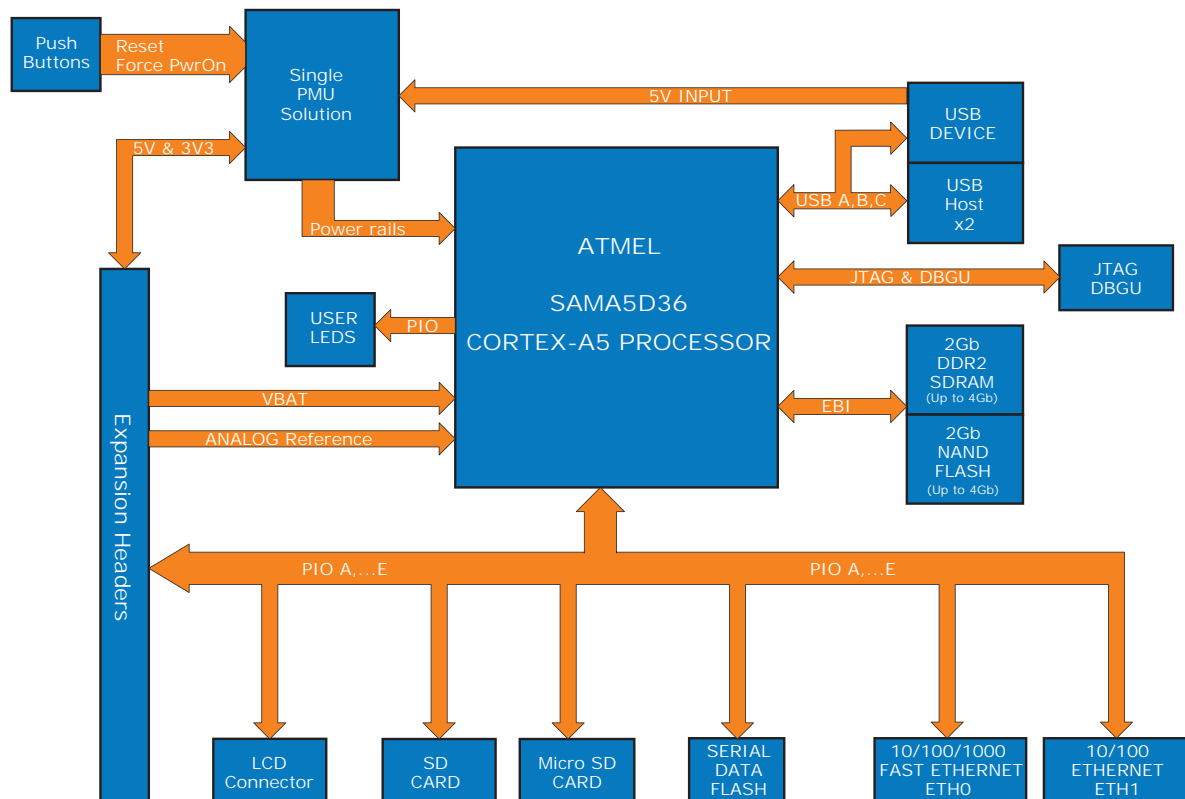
Push Buttons

Reset
Force PwrOn

Single PMU Solution

5V INPUT

USB DEVICE

USB Host x2

5V & 3V3

Power rails

USB A,B,C

ATMEL

SAMA5D36

CORTEX-A5 PROCESSOR

JTAG & DBGU

JTAG DBGU

USER LEDS

PIO

2Gb DDR2 SDRAM (Up to 4Gb)

EBI

2Gb NAND FLASH (Up to 4Gb)

VBAT

ANALOG Reference

Expansion Headers

PIO A,...E

PIO A,...E

LCD Connector

SD CARD

Micro SD CARD

SERIAL DATA FLASH

10/100/1000 FAST ETHERNET ETH0

10/100 ETHERNET ETH1